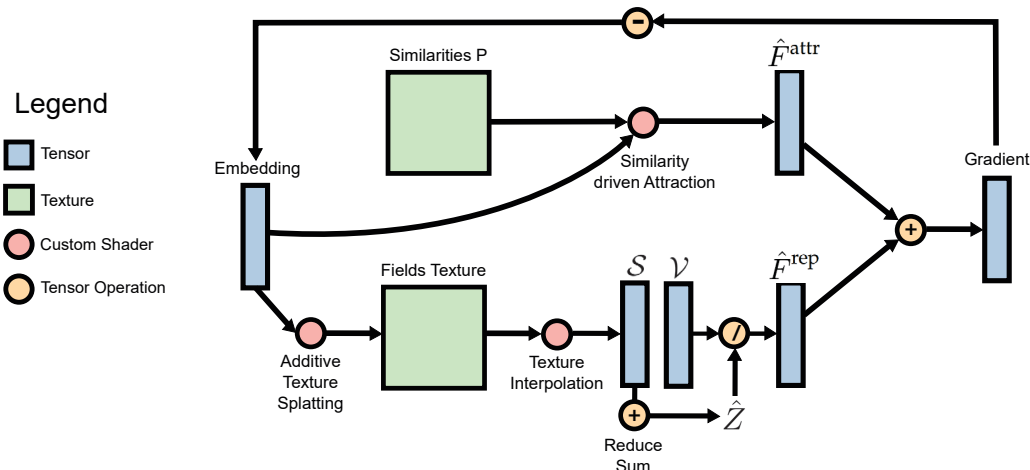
Legend

Tensor

Texture

Custom Shader

Tensor Operation

-

Similarities P

$\hat{F}^{\text{attr}}$

Embedding

Similarity driven Attraction

Gradient

+

Fields Texture

$\mathcal{S}$

$\mathcal{V}$

$\hat{F}^{\text{rep}}$

/

Additive Texture Splatting

Texture Interpolation

+

$\hat{Z}$

Reduce Sum